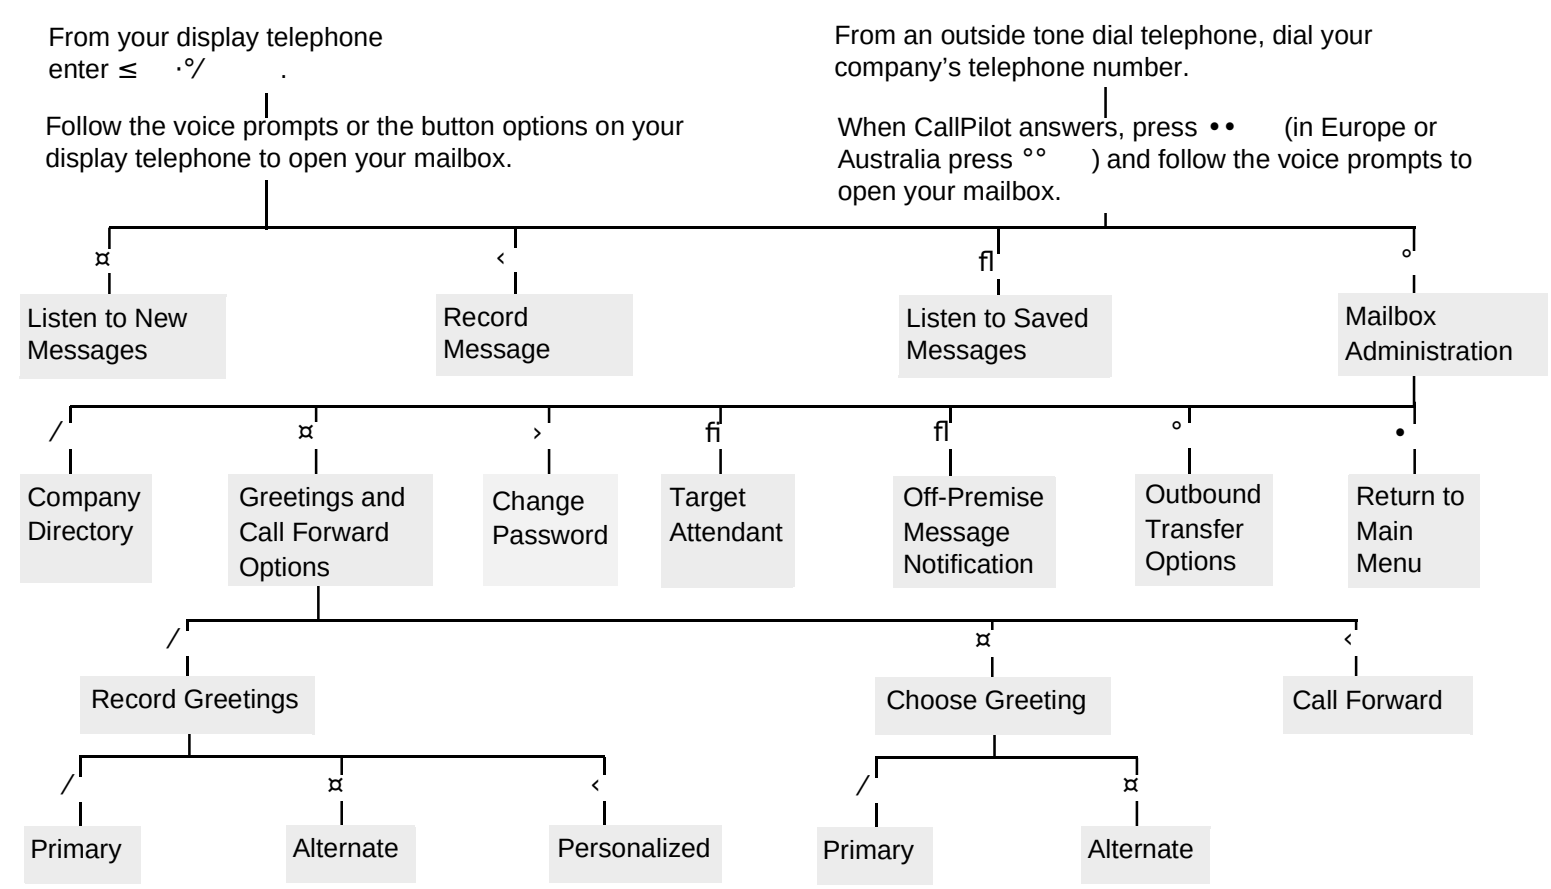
From your display telephone enter ≤ ·⁄ .

Follow the voice prompts or the button options on your display telephone to open your mailbox.

From an outside tone dial telephone, dial your company's telephone number.

When CallPilot answers, press •• (in Europe or Australia press °° ) and follow the voice prompts to open your mailbox.

¤
Listen to New Messages

‹
Record Message

ﬂ
Listen to Saved Messages

°
Mailbox Administration

⁄
Company Directory

¤
Greetings and Call Forward Options

›
Change Password

ﬁ
Target Attendant

ﬂ
Off-Premise Message Notification

°
Outbound Transfer Options

•
Return to Main Menu

⁄
Record Greetings

¤
Choose Greeting

‹
Call Forward

⁄
Primary

¤
Alternate

‹
Personalized

⁄
Primary

¤
Alternate